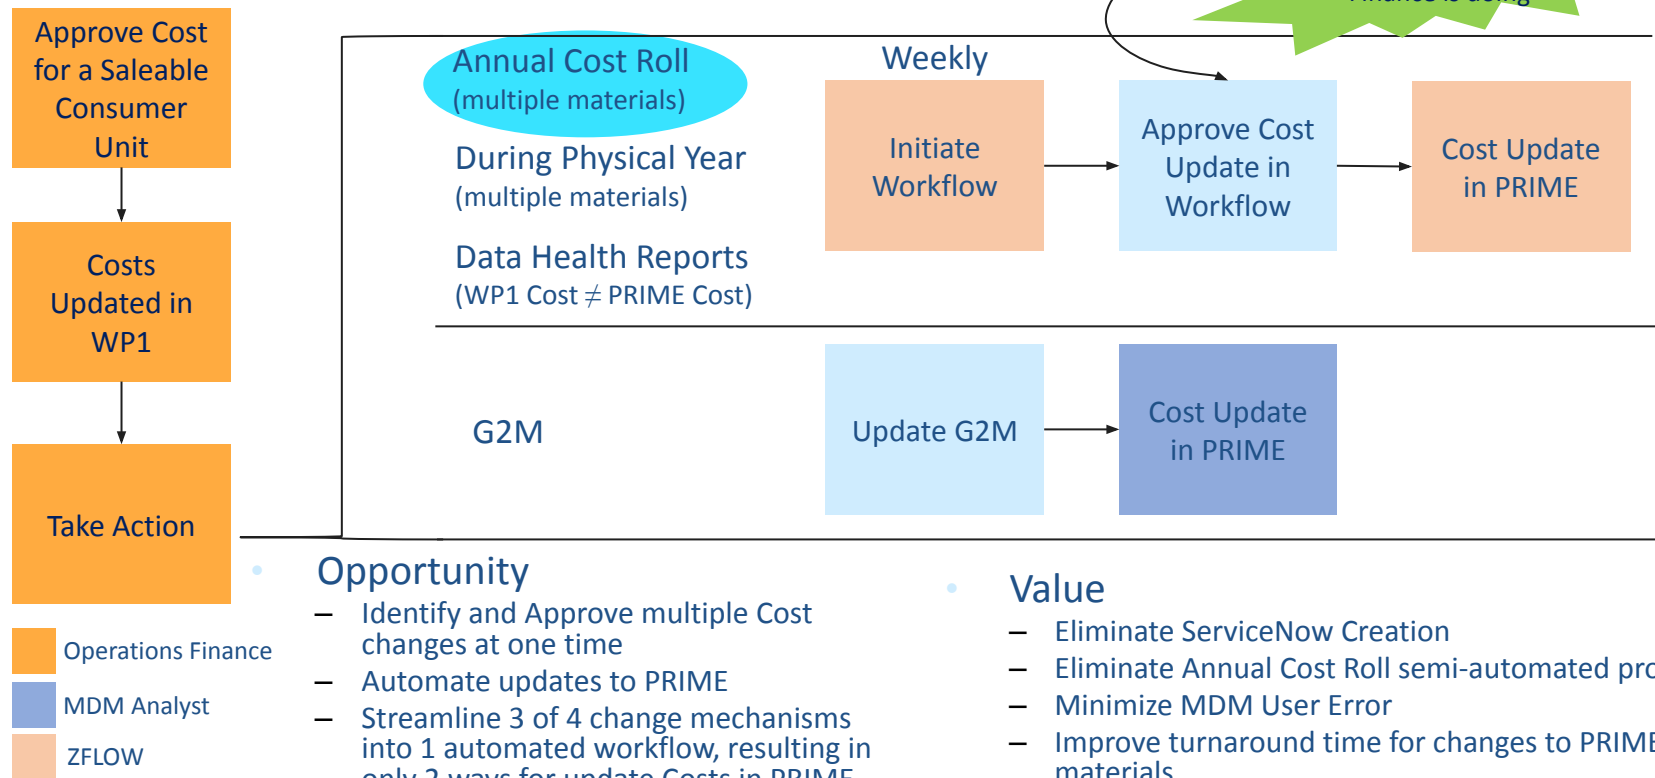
Approve Cost for a Saleable Consumer Unit

Costs Updated in WP1

Take Action

Operations Finance

MDM Analyst

ZFLOW

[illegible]

Annual Cost Roll
(multiple materials)

During Physical Year
(multiple materials)

Data Health Reports
(WP1 Cost $\neq$ PRIME Cost)

Weekly

Initiate Workflow

Approve Cost Update in Workflow

Cost Update in PRIME

G2M

Update G2M

Cost Update in PRIME

Opportunity
– Identify and Approve multiple Cost changes at one time
– Automate updates to PRIME
– Streamline 3 of 4 change mechanisms into 1 automated workflow, resulting in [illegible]

Value
– Eliminate ServiceNow Creation
– Eliminate Annual Cost Roll semi-automated pro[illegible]
– Minimize MDM User Error
– Improve turnaround time for changes to PRIME materials